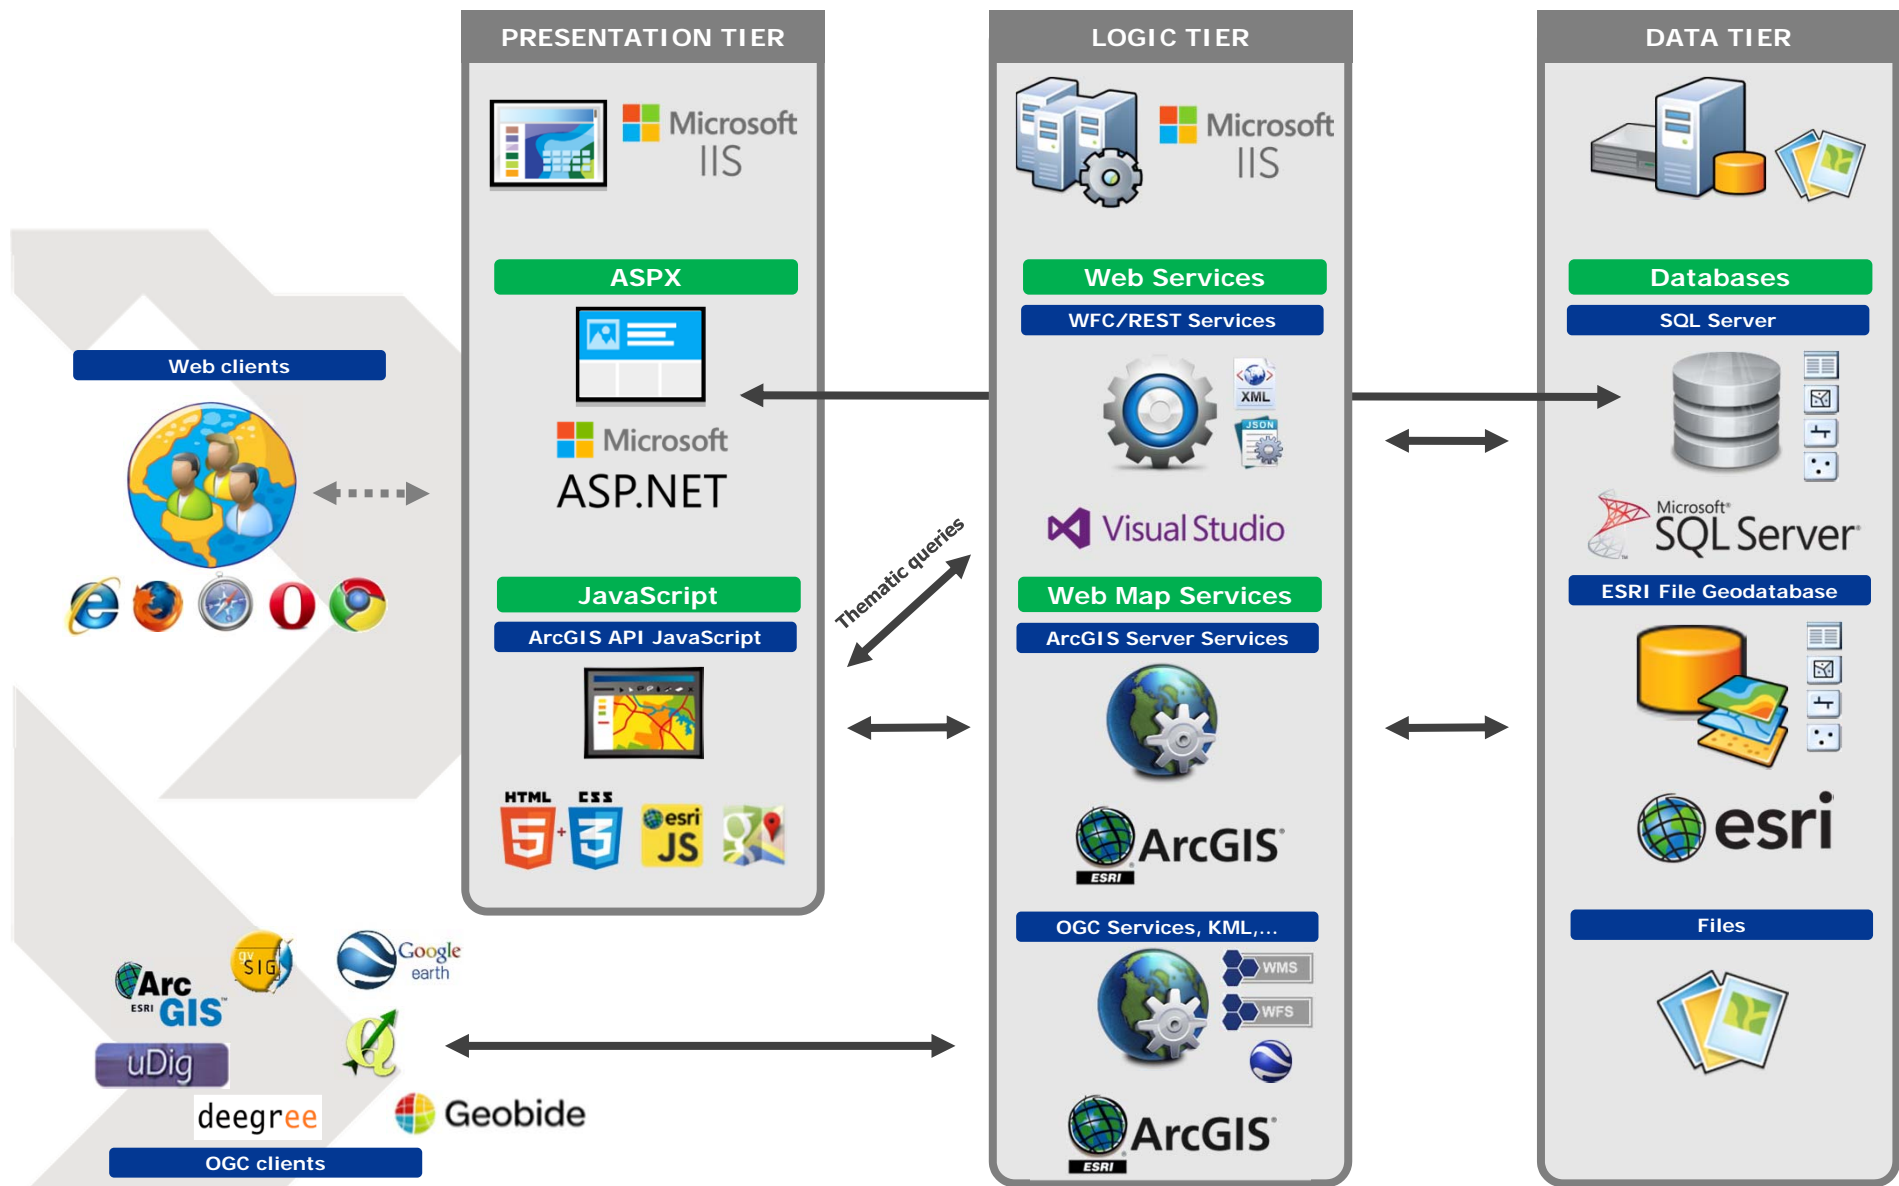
PRESENTATION TIER

LOGIC TIER

DATA TIER

Microsoft IIS

Microsoft IIS

ASPX

Web Services

WFC/REST Services

Databases

SQL Server

Web clients

Microsoft ASP.NET

XML

JSON

Microsoft SQL Server

Visual Studio

Thematic queries

JavaScript

ArcGIS API JavaScript

Web Map Services

ArcGIS Server Services

ESRI File Geodatabase

HTML

CSS

esri JS

ArcGIS

ESRI

esri

OGC Services, KML,...

Files

gvSIG

Google earth

Arc GIS

ESRI

WMS

WFS

uDig

deegree

Geobide

ArcGIS

ESRI

OGC clients